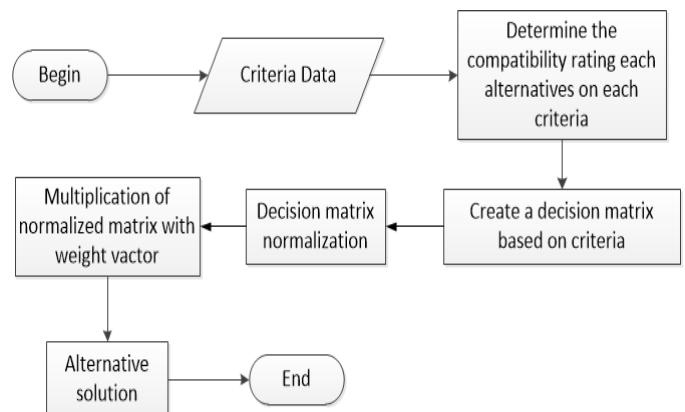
Begin

Criteria Data

Determine the compatibility rating each alternatives on each criteria

Create a decision matrix based on criteria

Decision matrix normalization

Multiplication of normalized matrix with weight vactor

Alternative solution

End